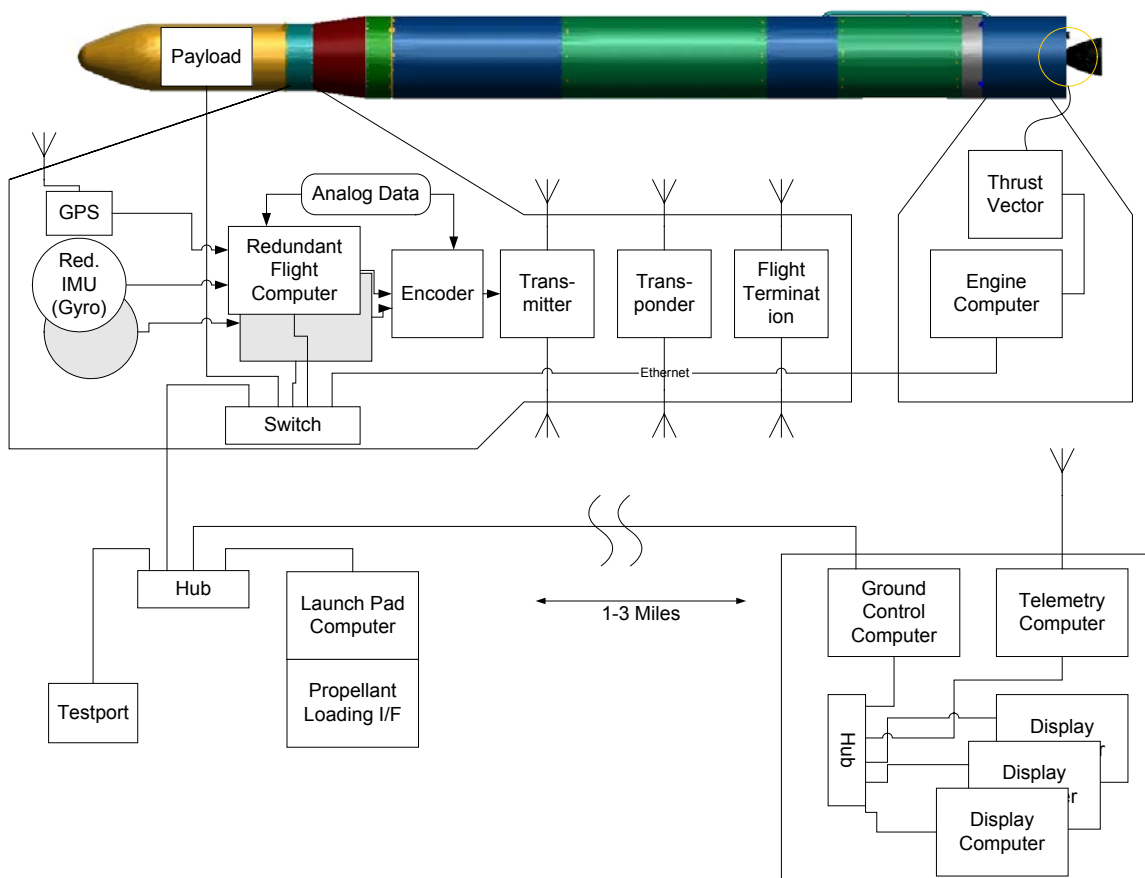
Payload

GPS

Red. IMU (Gyro)

Analog Data

Redundant Flight Computer

Encoder

Transmitter

Transponder

Flight Termination

Thrust Vector

Engine Computer

Ethernet

Switch

Hub

Launch Pad Computer

Propellant Loading I/F

Testport

1-3 Miles

Ground Control Computer

Telemetry Computer

Hub

Display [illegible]

Display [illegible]

Display Computer